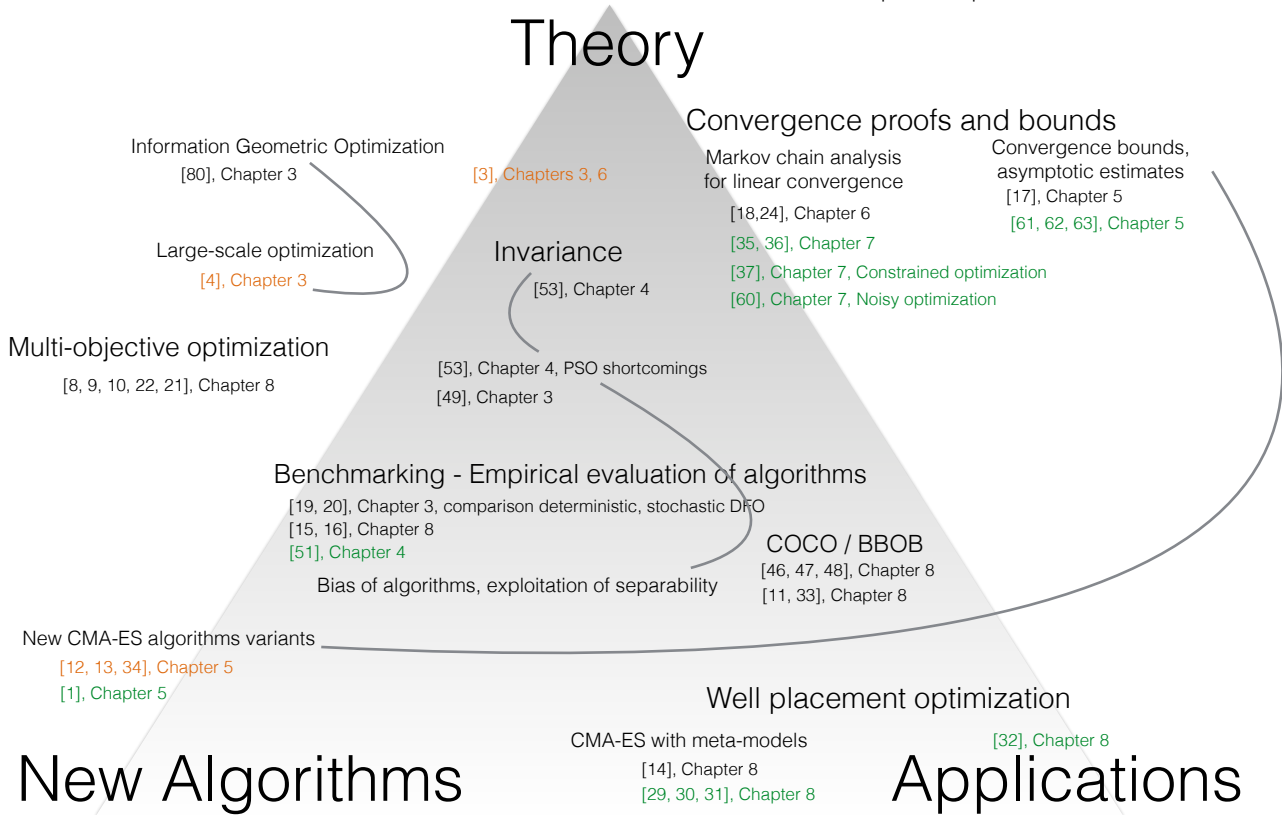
Theory

Convergence proofs and bounds

Information Geometric Optimization
[80], Chapter 3

[3], Chapters 3, 6

Markov chain analysis for linear convergence
[18,24], Chapter 6
[35, 36], Chapter 7
[37], Chapter 7, Constrained optimization
[60], Chapter 7, Noisy optimization

Convergence bounds, asymptotic estimates
[17], Chapter 5
[61, 62, 63], Chapter 5

Large-scale optimization
[4], Chapter 3

Invariance
[53], Chapter 4

Multi-objective optimization
[8, 9, 10, 22, 21], Chapter 8

[53], Chapter 4, PSO shortcomings
[49], Chapter 3

Benchmarking - Empirical evaluation of algorithms
[19, 20], Chapter 3, comparison deterministic, stochastic DFO
[15, 16], Chapter 8
[51], Chapter 4
Bias of algorithms, exploitation of separability

COCO / BBOB
[46, 47, 48], Chapter 8
[11, 33], Chapter 8

New CMA-ES algorithms variants
[12, 13, 34], Chapter 5
[1], Chapter 5

Well placement optimization
[32], Chapter 8

CMA-ES with meta-models
[14], Chapter 8
[29, 30, 31], Chapter 8

New Algorithms

Applications